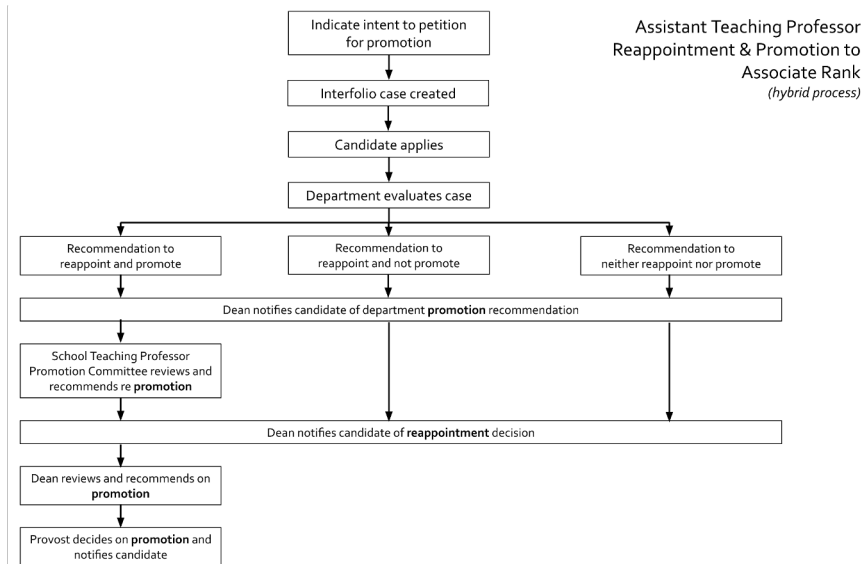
Assistant Teaching Professor Reappointment & Promotion to Associate Rank
*(hybrid process)*

Indicate intent to petition for promotion

Interfolio case created

Candidate applies

Department evaluates case

Recommendation to reappoint and promote

Recommendation to reappoint and not promote

Recommendation to neither reappoint nor promote

Dean notifies candidate of department **promotion** recommendation

School Teaching Professor Promotion Committee reviews and recommends re **promotion**

Dean notifies candidate of **reappointment** decision

Dean reviews and recommends on **promotion**

Provost decides on **promotion** and notifies candidate